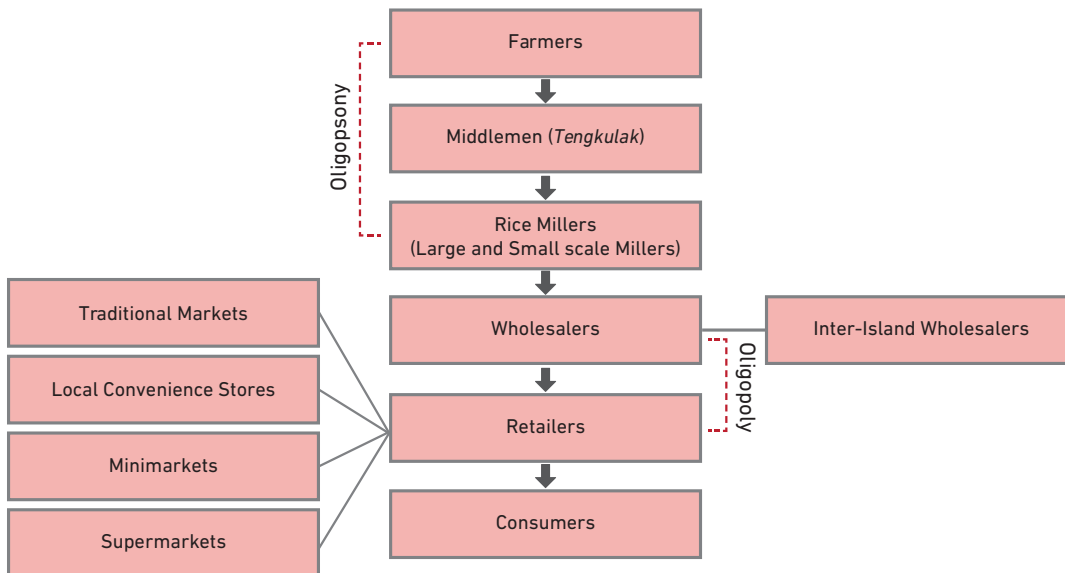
Farmers

Middlemen (*Tengkulak*)

Rice Millers
(Large and Small scale Millers)

Oligopsony

Wholesalers

Inter-Island Wholesalers

Oligopoly

Retailers

Consumers

Traditional Markets

Local Convenience Stores

Minimarkets

Supermarkets